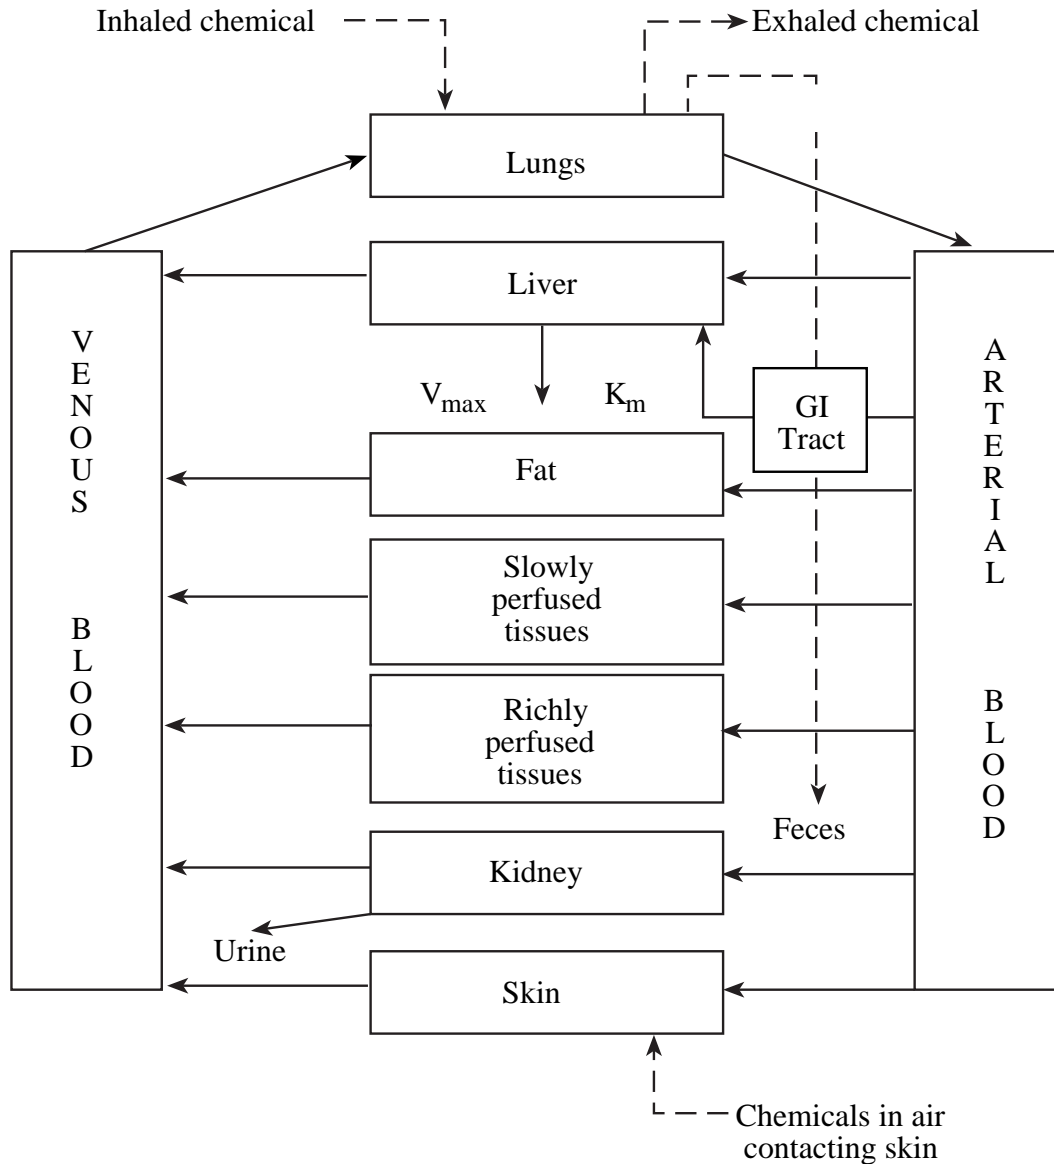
Inhaled chemical

Exhaled chemical

Lungs

Liver

VENOUS BLOOD

ARTERIAL BLOOD

$V_{max}$

$K_m$

GI Tract

Fat

Slowly perfused tissues

Richly perfused tissues

Feces

Kidney

Urine

Skin

Chemicals in air contacting skin